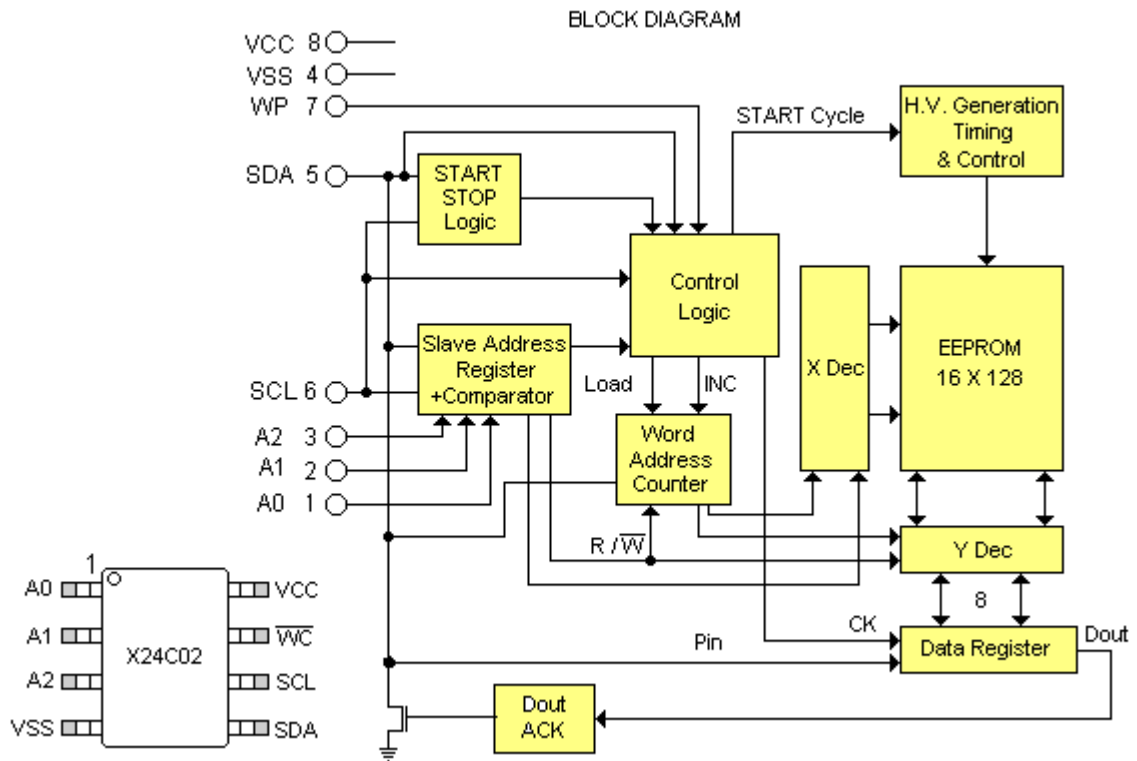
BLOCK DIAGRAM

VCC 8
VSS 4
WP 7
SDA 5
SCL 6
A2 3
A1 2
A0 1

START STOP Logic

Control Logic

Slave Address Register +Comparator

Load
INC

Word Address Counter

$R / \overline{W}$

START Cycle

H.V. Generation Timing & Control

X Dec

EEPROM 16 X 128

Y Dec

8

CK

Data Register

Dout

Pin

Dout ACK

1
A0
A1
A2
VSS
X24C02
VCC
$\overline{WC}$
SCL
SDA